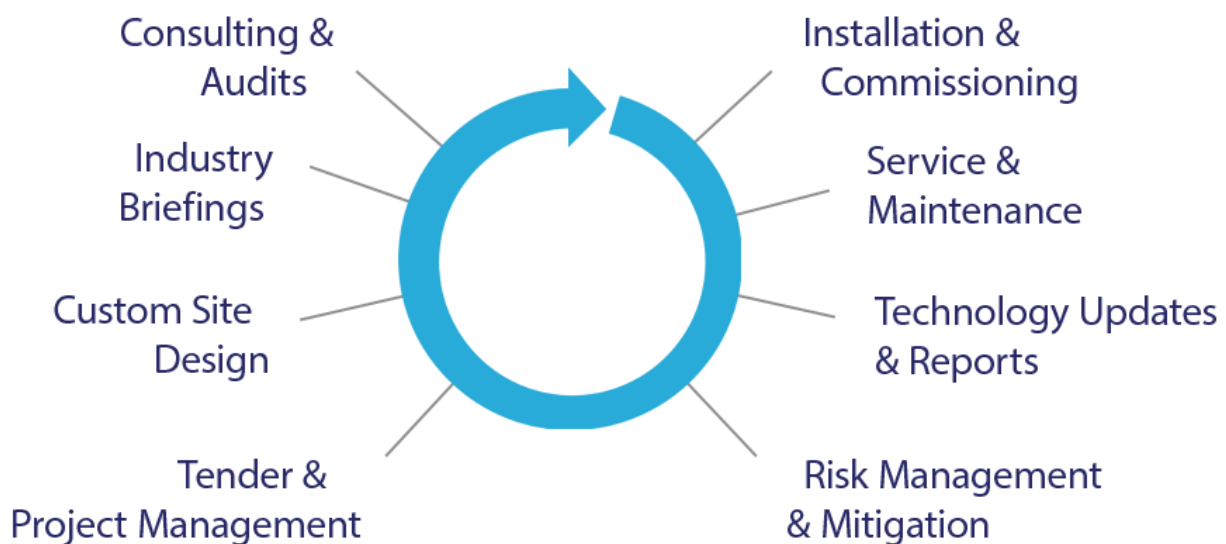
Consulting & Audits

Industry Briefings

Custom Site Design

Tender & Project Management

Installation & Commissioning

Service & Maintenance

Technology Updates & Reports

Risk Management & Mitigation